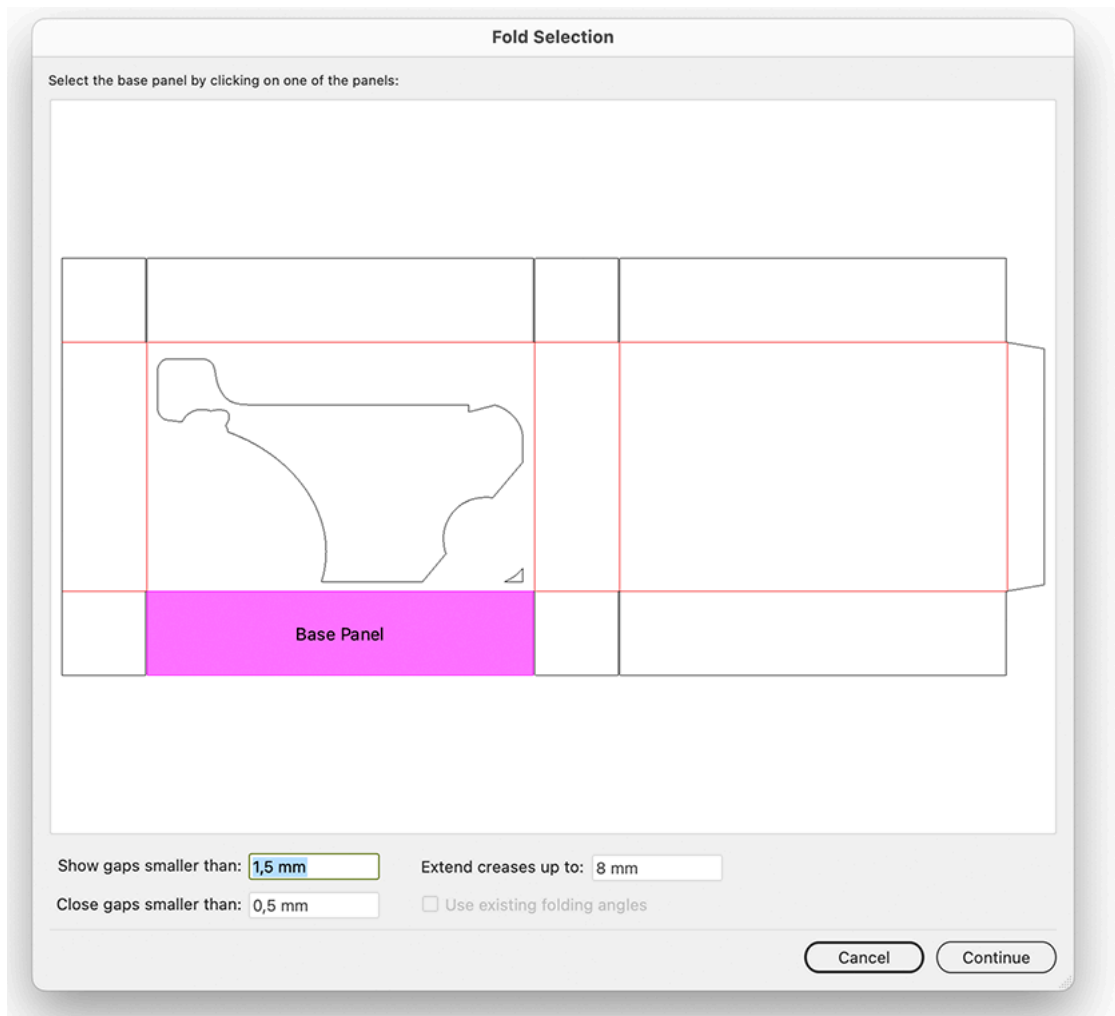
Fold Selection

Select the base panel by clicking on one of the panels:

Base Panel

Show gaps smaller than: 1,5 mm

Close gaps smaller than: 0,5 mm

Extend creases up to: 8 mm

Use existing folding angles

Cancel

Continue